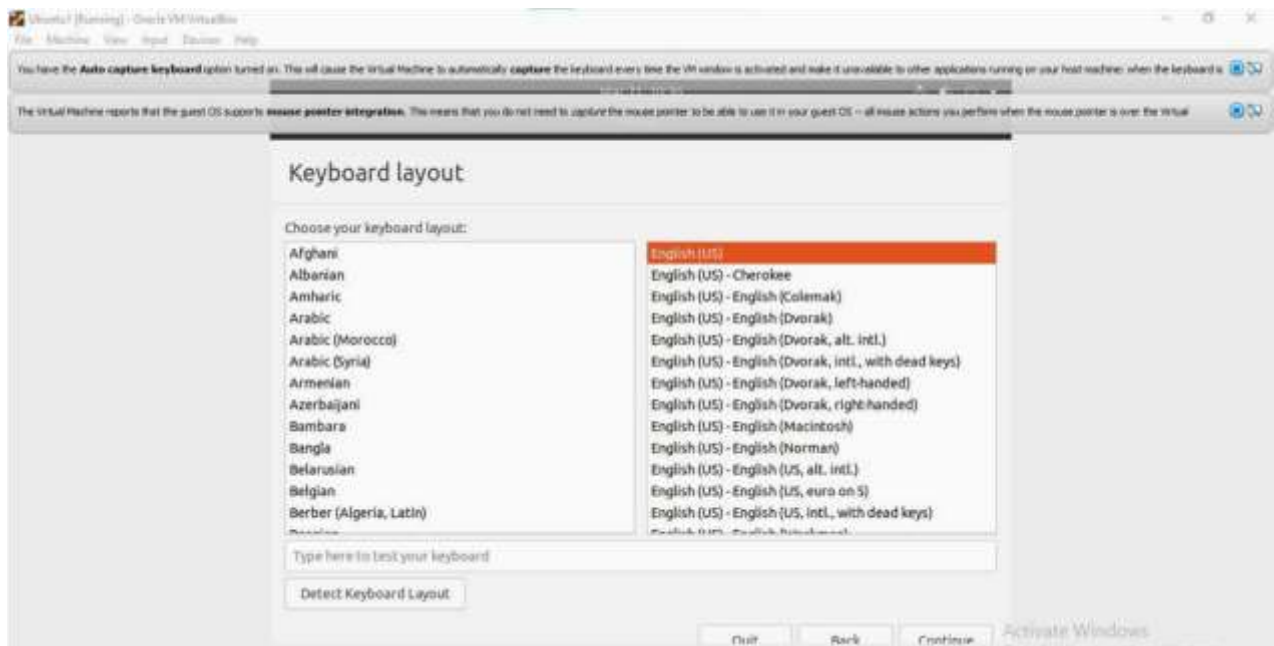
Ubuntu1 [Running] - Oracle VM VirtualBox
File Machine View Input Devices Help

You have the **Auto capture keyboard** option turned on. This will cause the Virtual Machine to automatically **capture** the keyboard every time the VM window is activated and make it unavailable to other applications running on your host machine: when the keyboard is

The Virtual Machine reports that the guest OS supports **mouse pointer integration**. This means that you do not need to capture the mouse pointer to be able to use it in your guest OS -- all mouse actions you perform when the mouse pointer is over the Virtual

Keyboard layout

Choose your keyboard layout:

Afghani
Albanian
Amharic
Arabic
Arabic (Morocco)
Arabic (Syria)
Armenian
Azerbaijani
Bambara
Bangla
Belarusian
Belgian
Berber (Algeria, Latin)
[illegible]

English (US)
English (US) - Cherokee
English (US) - English (Colemak)
English (US) - English (Dvorak)
English (US) - English (Dvorak, alt. intl.)
English (US) - English (Dvorak, intl., with dead keys)
English (US) - English (Dvorak, left-handed)
English (US) - English (Dvorak, right-handed)
English (US) - English (Macintosh)
English (US) - English (Norman)
English (US) - English (US, alt. intl.)
English (US) - English (US, euro on 5)
English (US) - English (US, intl., with dead keys)
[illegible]

Type here to test your keyboard

Detect Keyboard Layout

Quit Back Continue

Activate Windows